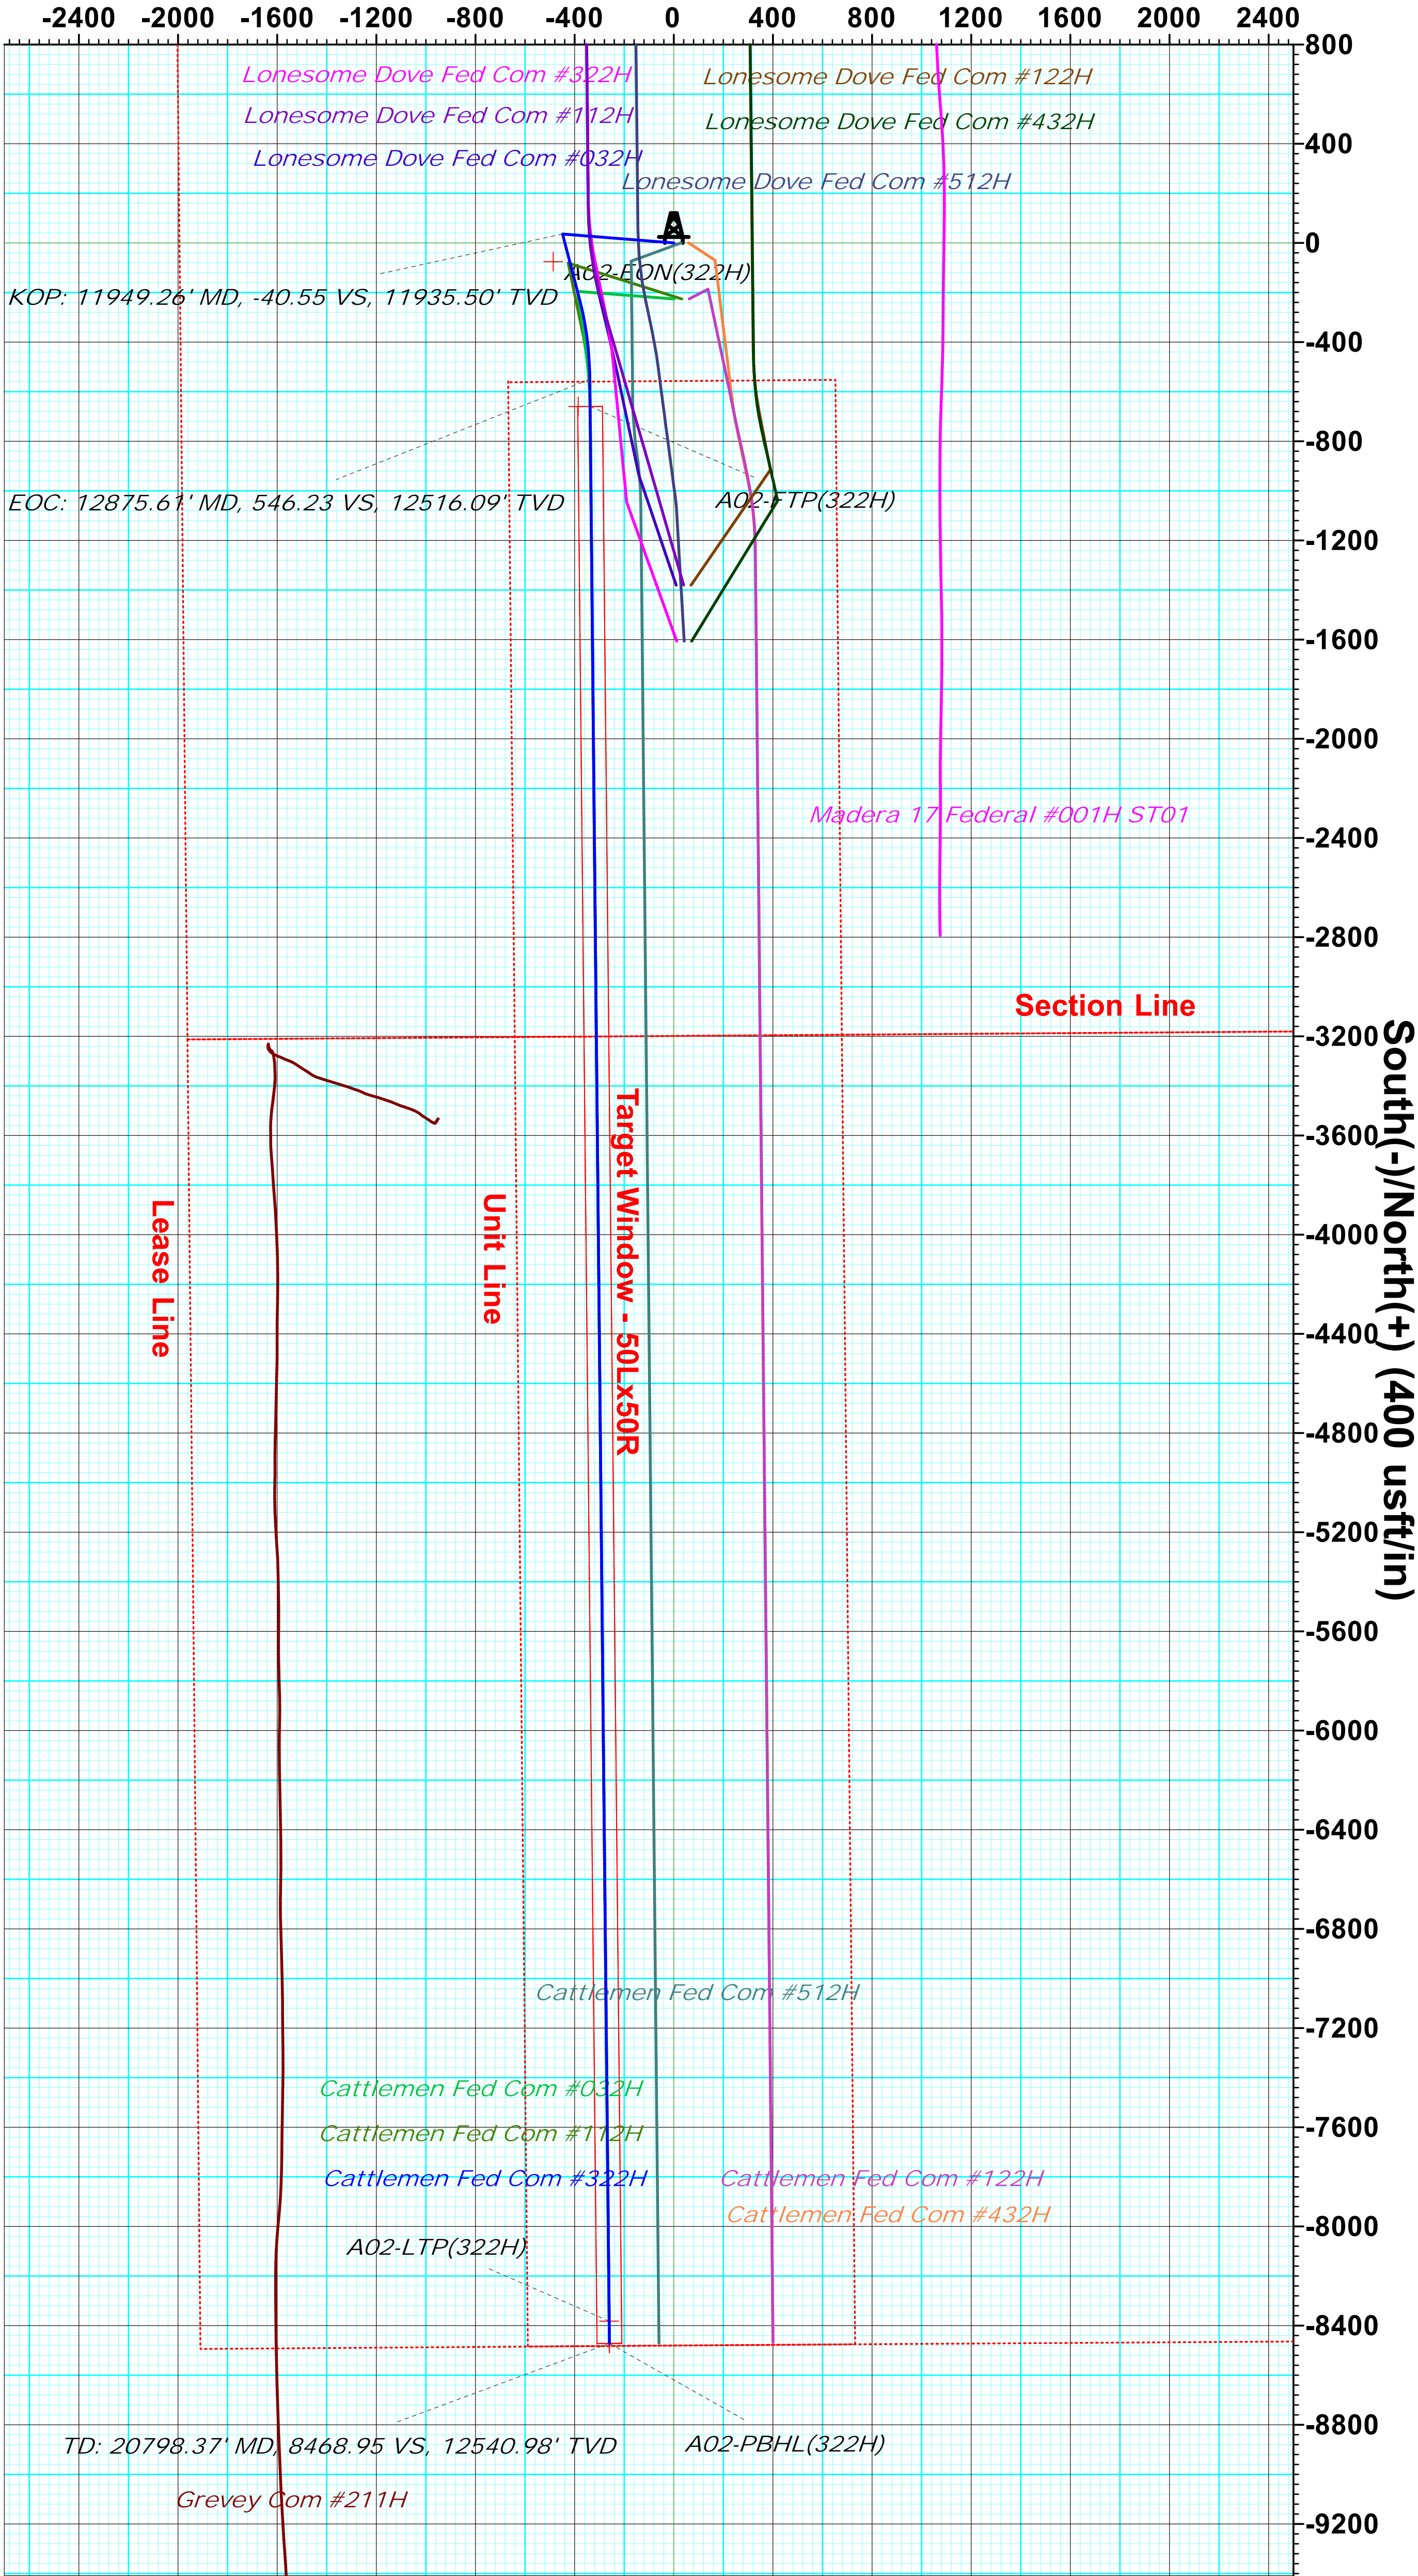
-2400 -2000 -1600 -1200 -800 -400 0 400 800 1200 1600 2000 2400

800
400
0
-400
-800
-1200
-1600
-2000
-2400
-2800
-3200
-3600
-4000
-4400
-4800
-5200
-5600
-6000
-6400
-6800
-7200
-7600
-8000
-8400
-8800
-9200

South(-)/North(+) (400 usft/in)

Lonesome Dove Fed Com #322H
Lonesome Dove Fed Com #112H
Lonesome Dove Fed Com #032H
Lonesome Dove Fed Com #122H
Lonesome Dove Fed Com #432H
Lonesome Dove Fed Com #512H

A02-FON(322H)

KOP: 11949.26' MD, -40.55 VS, 11935.50' TVD

EOC: 12875.61' MD, 546.23 VS, 12516.09' TVD

A02-FTP(322H)

Madera 17 Federal #001H ST01

Section Line

Target Window - 50Lx50R

Unit Line

Lease Line

Cattlemen Fed Com #512H

Cattlemen Fed Com #032H
Cattlemen Fed Com #112H
Cattlemen Fed Com #322H
Cattlemen Fed Com #122H
Cattlemen Fed Com #432H

A02-LTP(322H)

TD: 20798.37' MD, 8468.95 VS, 12540.98' TVD

A02-PBHL(322H)

Grevey Com #211H